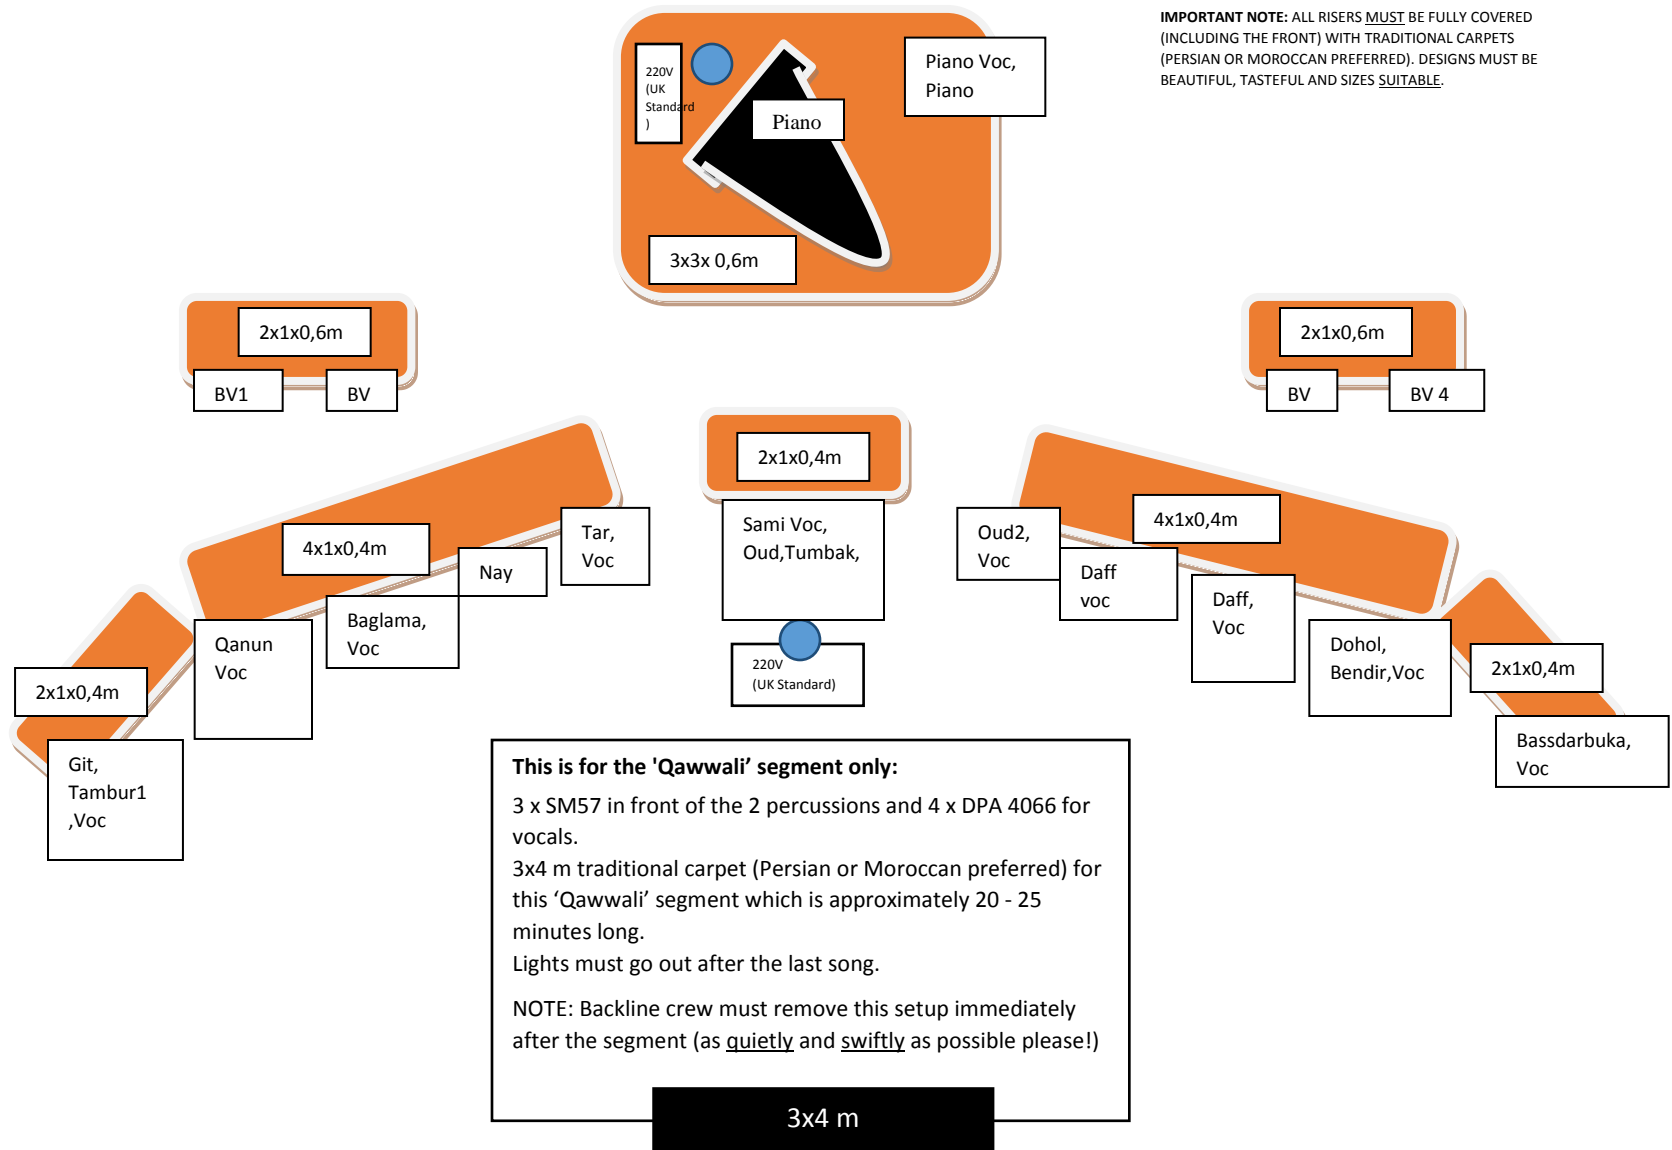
IMPORTANT NOTE: ALL RISERS MUST BE FULLY COVERED (INCLUDING THE FRONT) WITH TRADITIONAL CARPETS (PERSIAN OR MOROCCAN PREFERRED). DESIGNS MUST BE BEAUTIFUL, TASTEFUL AND SIZES SUITABLE.

220V (UK Standard )

Piano

Piano Voc, Piano

3x3x 0,6m

2x1x0,6m

BV1

BV

2x1x0,6m

BV

BV 4

2x1x0,4m

4x1x0,4m

Tar, Voc

Nay

Baglama, Voc

Qanun Voc

2x1x0,4m

Git, Tambur1 ,Voc

Sami Voc, Oud,Tumbak,

220V (UK Standard)

Oud2, Voc

4x1x0,4m

Daff voc

Daff, Voc

Dohol, Bendir,Voc

2x1x0,4m

Bassdarbuka, Voc

This is for the 'Qawwali' segment only:

3 x SM57 in front of the 2 percussions and 4 x DPA 4066 for vocals.

3x4 m traditional carpet (Persian or Moroccan preferred) for this 'Qawwali' segment which is approximately 20 - 25 minutes long.

Lights must go out after the last song.

NOTE: Backline crew must remove this setup immediately after the segment (as quietly and swiftly as possible please!)

3x4 m